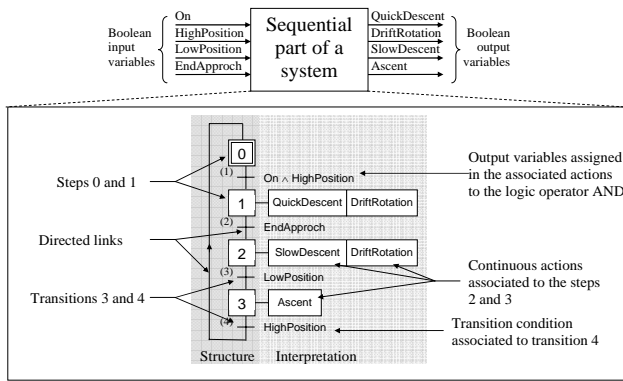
Boolean input variables

On
HighPosition
LowPosition
EndApproch

Sequential part of a system

QuickDescent
DriftRotation
SlowDescent
Ascent

Boolean output variables

Steps 0 and 1

Directed links

Transitions 3 and 4

0
(1)
On $\wedge$ HighPosition
1
QuickDescent
DriftRotation
(2)
EndApproch
2
SlowDescent
DriftRotation
(3)
LowPosition
3
Ascent
(4)
HighPosition

Structure
Interpretation

Output variables assigned in the associated actions to the logic operator AND

Continuous actions associated to the steps 2 and 3

Transition condition associated to transition 4